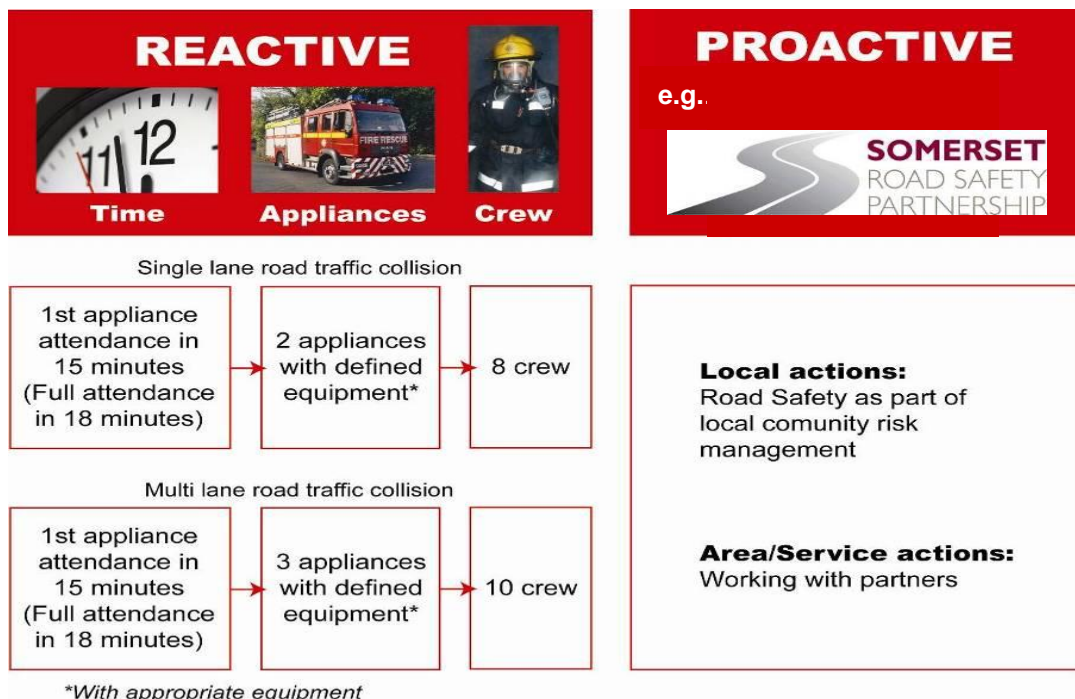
REACTIVE

11 12

FIRE RESCUE

Time Appliances Crew

PROACTIVE

e.g.

SOMERSET ROAD SAFETY PARTNERSHIP

Single lane road traffic collision

1st appliance attendance in 15 minutes (Full attendance in 18 minutes)

2 appliances with defined equipment*

8 crew

Multi lane road traffic collision

1st appliance attendance in 15 minutes (Full attendance in 18 minutes)

3 appliances with defined equipment*

10 crew

*With appropriate equipment

Local actions:
Road Safety as part of local comunity risk management

Area/Service actions:
Working with partners